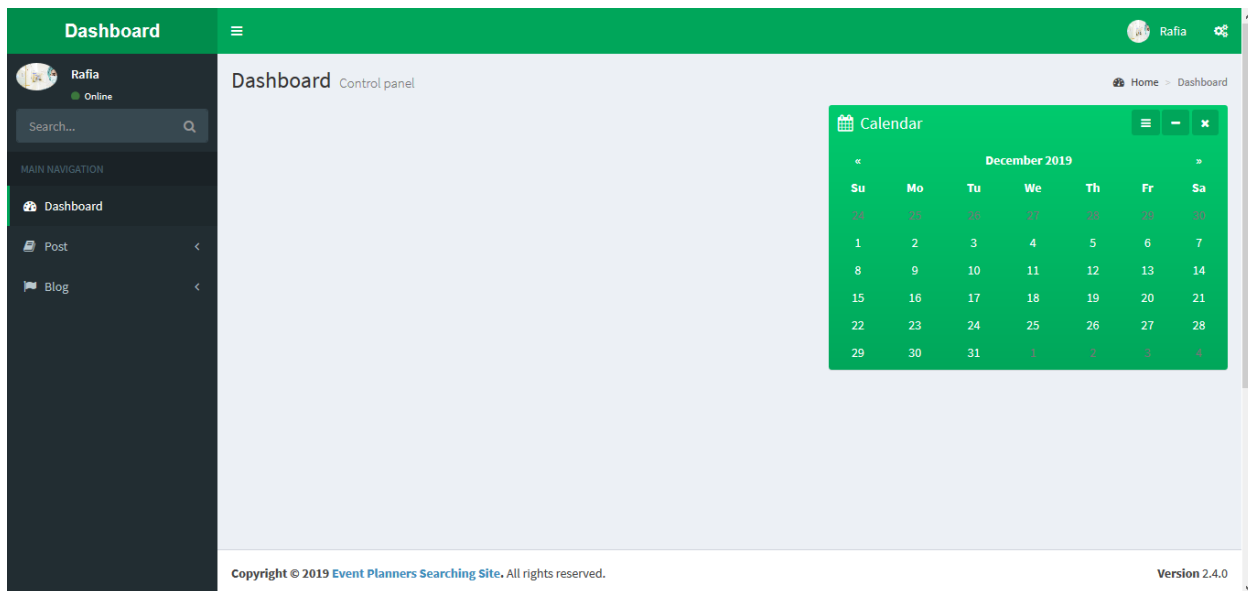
Dashboard

Rafia

Rafia
Online

Search...

MAIN NAVIGATION

Dashboard

Post

Blog

Dashboard Control panel

Home > Dashboard

Calendar

| « | | | December 2019 | | | » |
|---|---|---|---|---|---|---|
| Su | Mo | Tu | We | Th | Fr | Sa |
| 24 | 25 | 26 | 27 | 28 | 29 | 30 |
| 1 | 2 | 3 | 4 | 5 | 6 | 7 |
| 8 | 9 | 10 | 11 | 12 | 13 | 14 |
| 15 | 16 | 17 | 18 | 19 | 20 | 21 |
| 22 | 23 | 24 | 25 | 26 | 27 | 28 |
| 29 | 30 | 31 | 1 | 2 | 3 | 4 |

Copyright © 2019 Event Planners Searching Site. All rights reserved.

Version 2.4.0